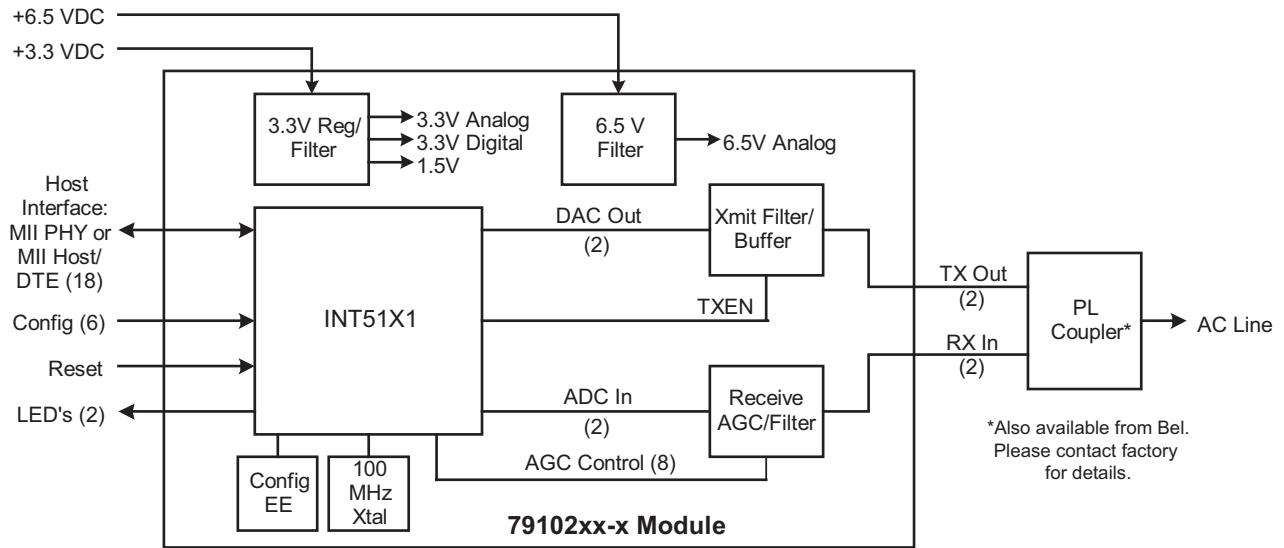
+6.5 VDC

+3.3 VDC

3.3V Reg/ Filter

3.3V Analog
3.3V Digital
1.5V

6.5 V Filter

6.5V Analog

Host Interface: MII PHY or MII Host/ DTE (18)

Config (6)

Reset

LED's (2)

INT51X1

DAC Out
(2)

Xmit Filter/ Buffer

TXEN

ADC In
(2)

Receive AGC/Filter

AGC Control (8)

Config EE

100 MHz Xtal

79102xx-x Module

TX Out
(2)

RX In
(2)

PL Coupler*

AC Line

*Also available from Bel. Please contact factory for details.